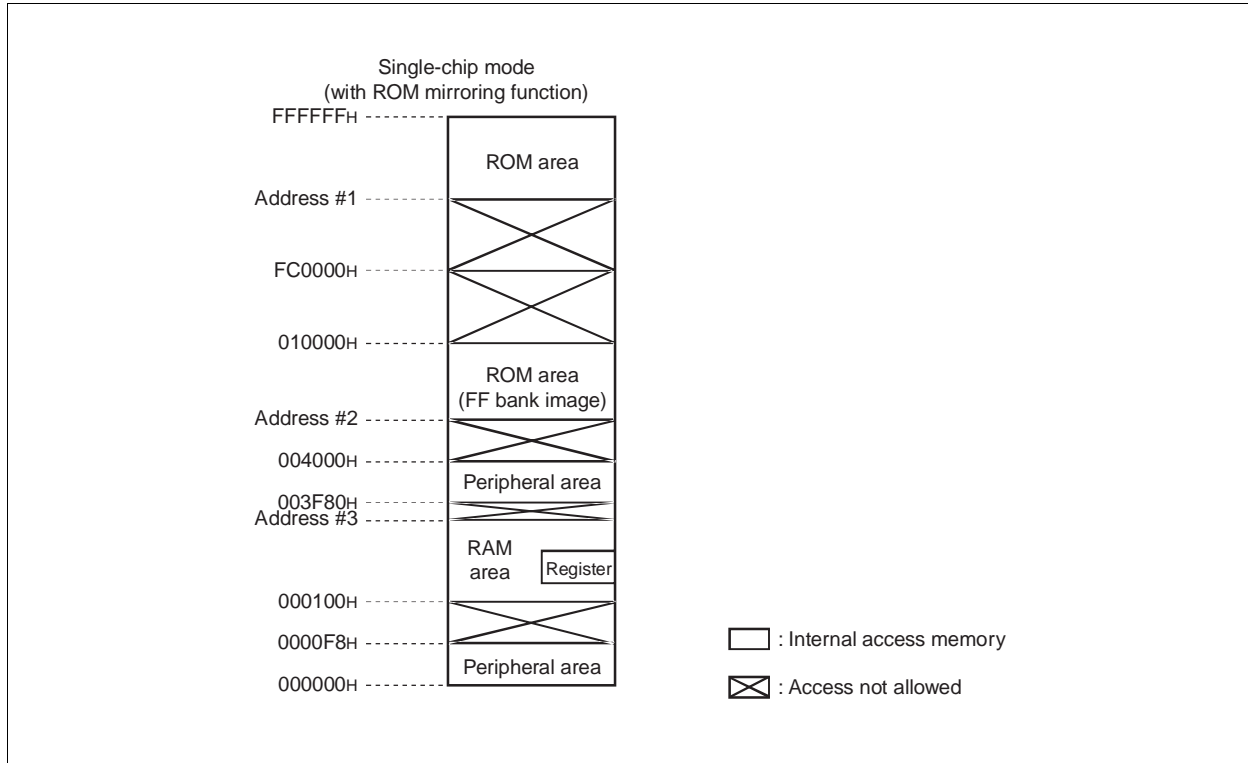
Single-chip mode
(with ROM mirroring function)

FFFFFFH

ROM area

Address #1

FC0000H

010000H

ROM area
(FF bank image)

Address #2

004000H

Peripheral area

003F80H
Address #3

RAM
area

Register

000100H

0000F8H

Peripheral area

000000H

: Internal access memory

: Access not allowed